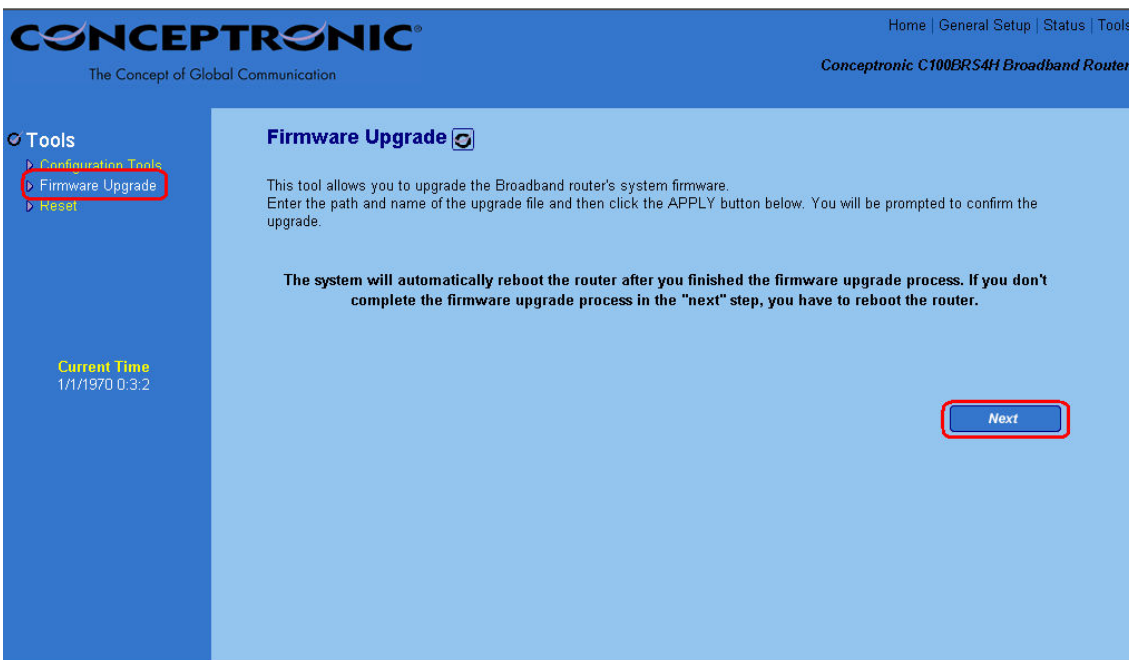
CONCEPTRONIC®
The Concept of Global Communication

Home | General Setup | Status | Tools
Conceptronic C100BRS4H Broadband Router

Tools
Configuration Tools
Firmware Upgrade
Reset

Current Time
1/1/1970 0:3:2

Firmware Upgrade

This tool allows you to upgrade the Broadband router's system firmware. Enter the path and name of the upgrade file and then click the APPLY button below. You will be prompted to confirm the upgrade.

The system will automatically reboot the router after you finished the firmware upgrade process. If you don't complete the firmware upgrade process in the "next" step, you have to reboot the router.

Next